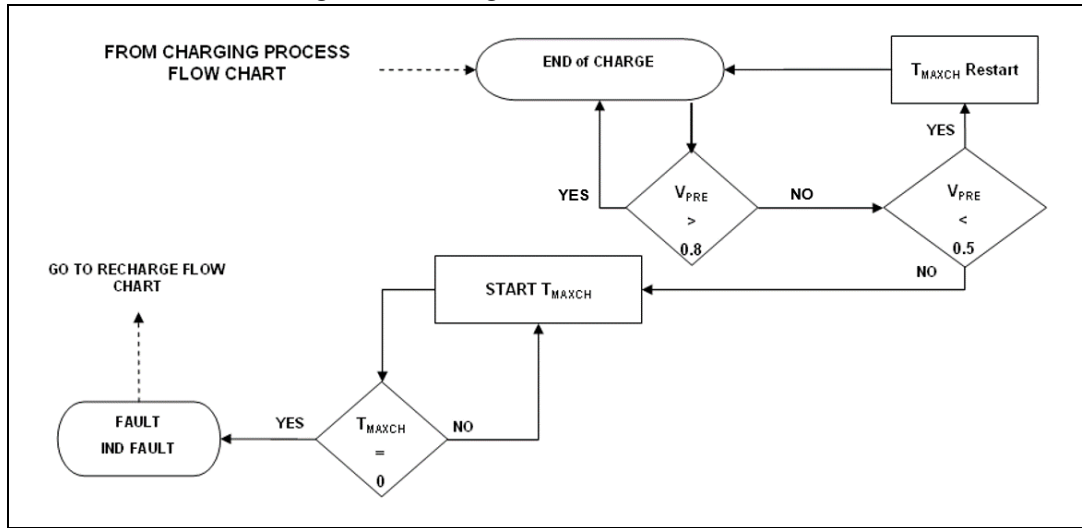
FROM CHARGING PROCESS FLOW CHART

END of CHARGE

$T_{MAXCH}$ Restart

YES

YES

$V_{PRE}$ > 0.8

NO

$V_{PRE}$ < 0.5

NO

GO TO RECHARGE FLOW CHART

START $T_{MAXCH}$

FAULT
IND FAULT

YES

$T_{MAXCH}$ = 0

NO